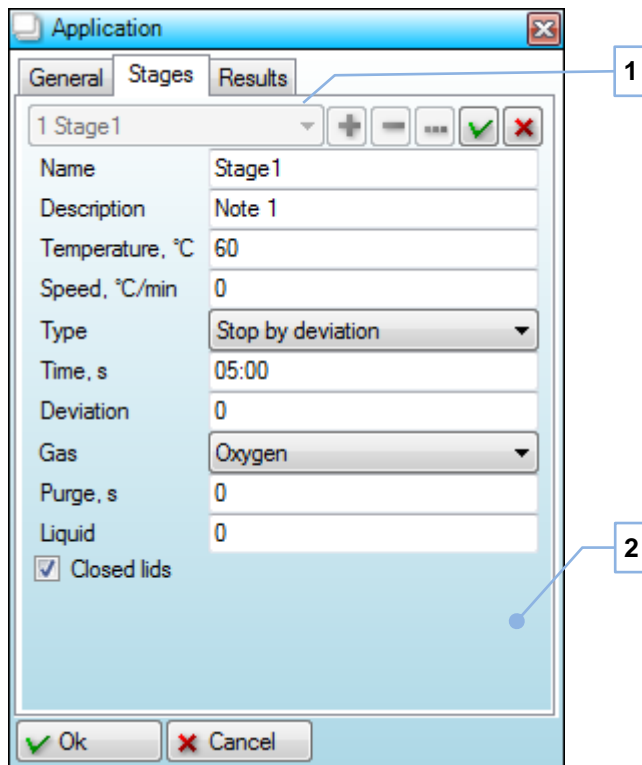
Application

General Stages Results

1 Stage1

| Name | Stage1 |
|---|---|
| Description | Note 1 |
| Temperature, °C | 60 |
| Speed, °C/min | 0 |
| Type | Stop by deviation |
| Time, s | 05:00 |
| Deviation | 0 |
| Gas | Oxygen |
| Purge, s | 0 |
| Liquid | 0 |

Closed lids

Ok Cancel

1

2